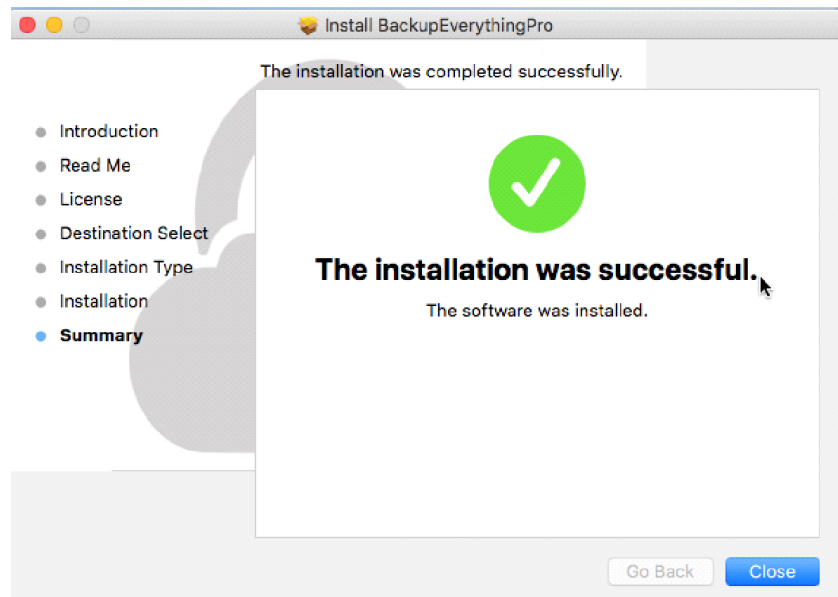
Install BackupEverythingPro

The installation was completed successfully.

Introduction
Read Me
License
Destination Select
Installation Type
Installation
Summary

The installation was successful.

The software was installed.

Go Back
Close